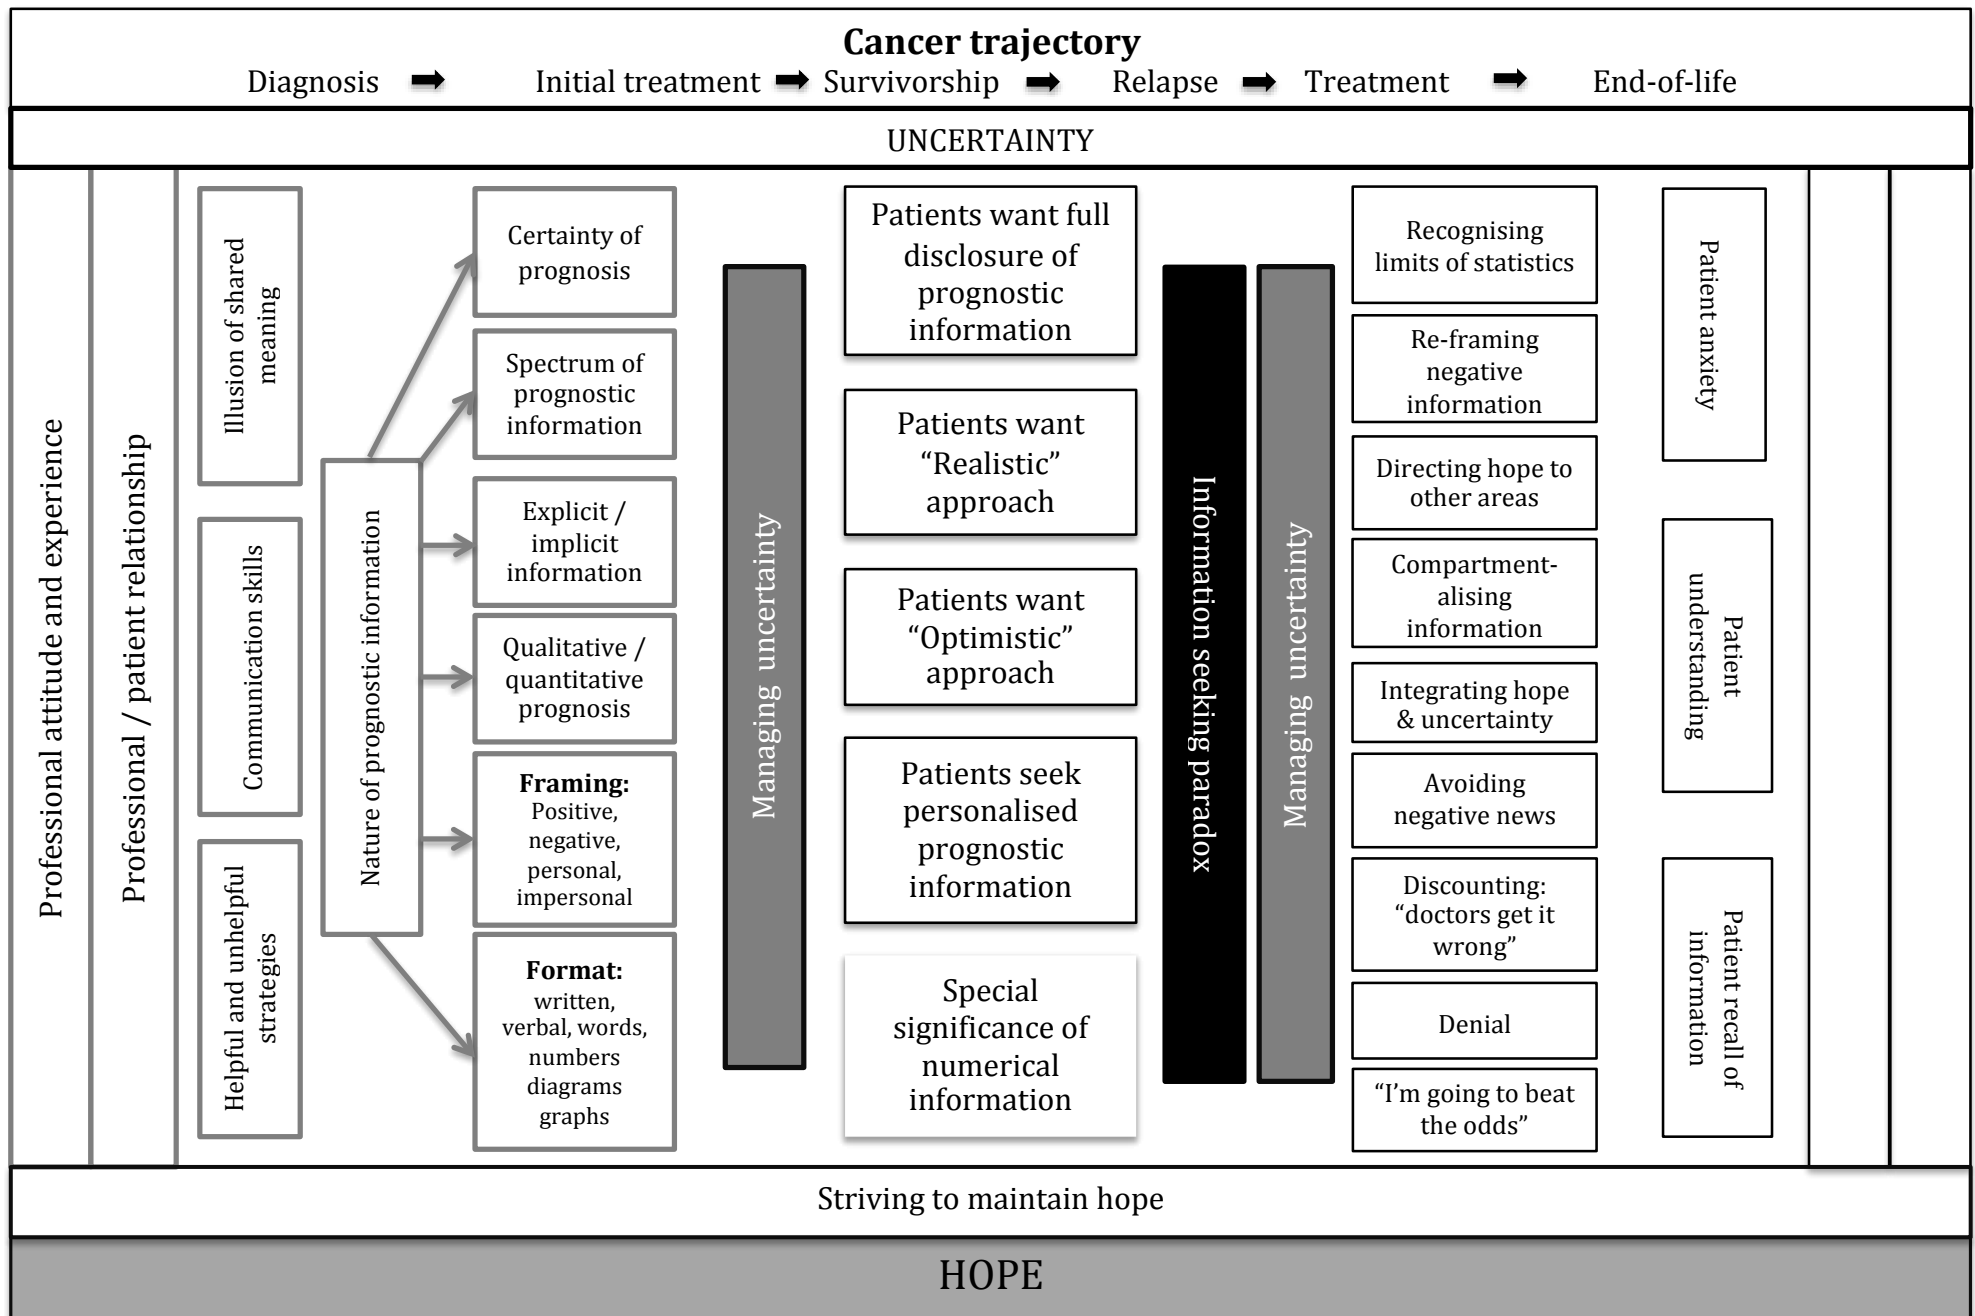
**Cancer trajectory**

Diagnosis ➡ Initial treatment ➡ Survivorship ➡ Relapse ➡ Treatment ➡ End-of-life

UNCERTAINTY

Professional attitude and experience

Professional / patient relationship

Illusion of shared meaning

Communication skills

Helpful and unhelpful strategies

Nature of prognostic information

Certainty of prognosis

Spectrum of prognostic information

Explicit / implicit information

Qualitative / quantitative prognosis

**Framing:** Positive, negative, personal, impersonal

**Format:** written, verbal, words, numbers diagrams graphs

Managing uncertainty

Patients want full disclosure of prognostic information

Patients want "Realistic" approach

Patients want "Optimistic" approach

Patients seek personalised prognostic information

Special significance of numerical information

Information seeking paradox

Managing uncertainty

Recognising limits of statistics

Re-framing negative information

Directing hope to other areas

Compartmentalising information

Integrating hope & uncertainty

Avoiding negative news

Discounting: "doctors get it wrong"

Denial

"I'm going to beat the odds"

Patient anxiety

Patient understanding

Patient recall of information

Striving to maintain hope

HOPE